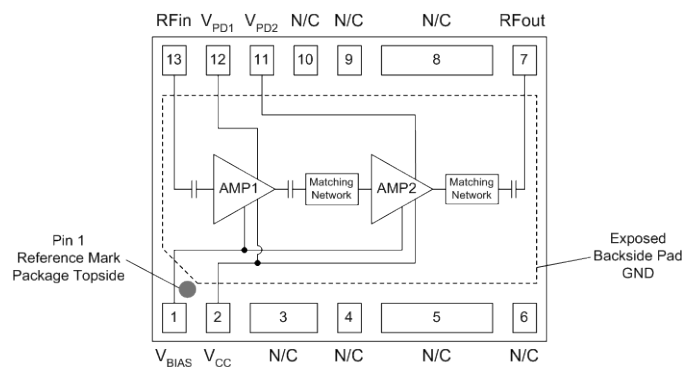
RFin $V_{PD1}$ $V_{PD2}$ N/C N/C N/C RFout

13 12 11 10 9 8 7

AMP1

Matching Network

AMP2

Matching Network

Pin 1 Reference Mark Package Topside

Exposed Backside Pad GND

1 2 3 4 5 6

$V_{BIAS}$ $V_{CC}$ N/C N/C N/C N/C